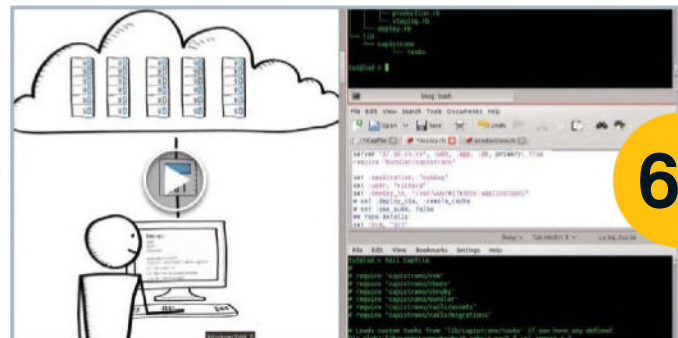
production.rb
staging.rb
deploy.rb
lib
capistrano
tasks
tux@lad > 

blog: bash

File Edit View Search Tools Documents Help

Open Save Undo

Capfile deploy.rb production.rb

server '37.18.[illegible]', :web, :app, :db, primary: true
require 'bundler/capistrano'

set :application, "tuxblog"
set :user, "tuxlord"
set :deploy_to, "/var/www/#{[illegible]}"
set :deploy_via, :remote_cache
set :use_sudo, false
## repo details
set :scm, "git"

File Edit View Bookmarks Settings Help

tux@lad > tail Capfile

# require 'capistrano/rvm'
# require 'capistrano/rbenv'
# require 'capistrano/chruby'
# require 'capistrano/bundler'
# require 'capistrano/rails/assets'
# require 'capistrano/rails/migrations'

# Loads custom tasks from 'lib/capistrano/tasks' if you have any defined.

6